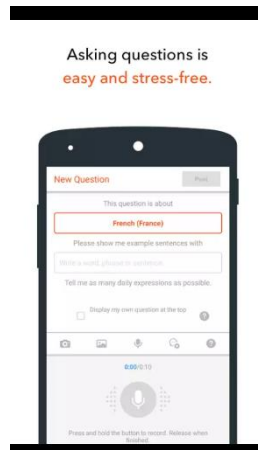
Asking questions is easy and stress-free.

New Question

Post

This question is about

French (France)

Please show me example sentences with

Write a word, phrase or sentence.

Tell me as many daily expressions as possible.

Display my own question at the top

0:00/0:10

Press and hold the button to record. Release when finished.